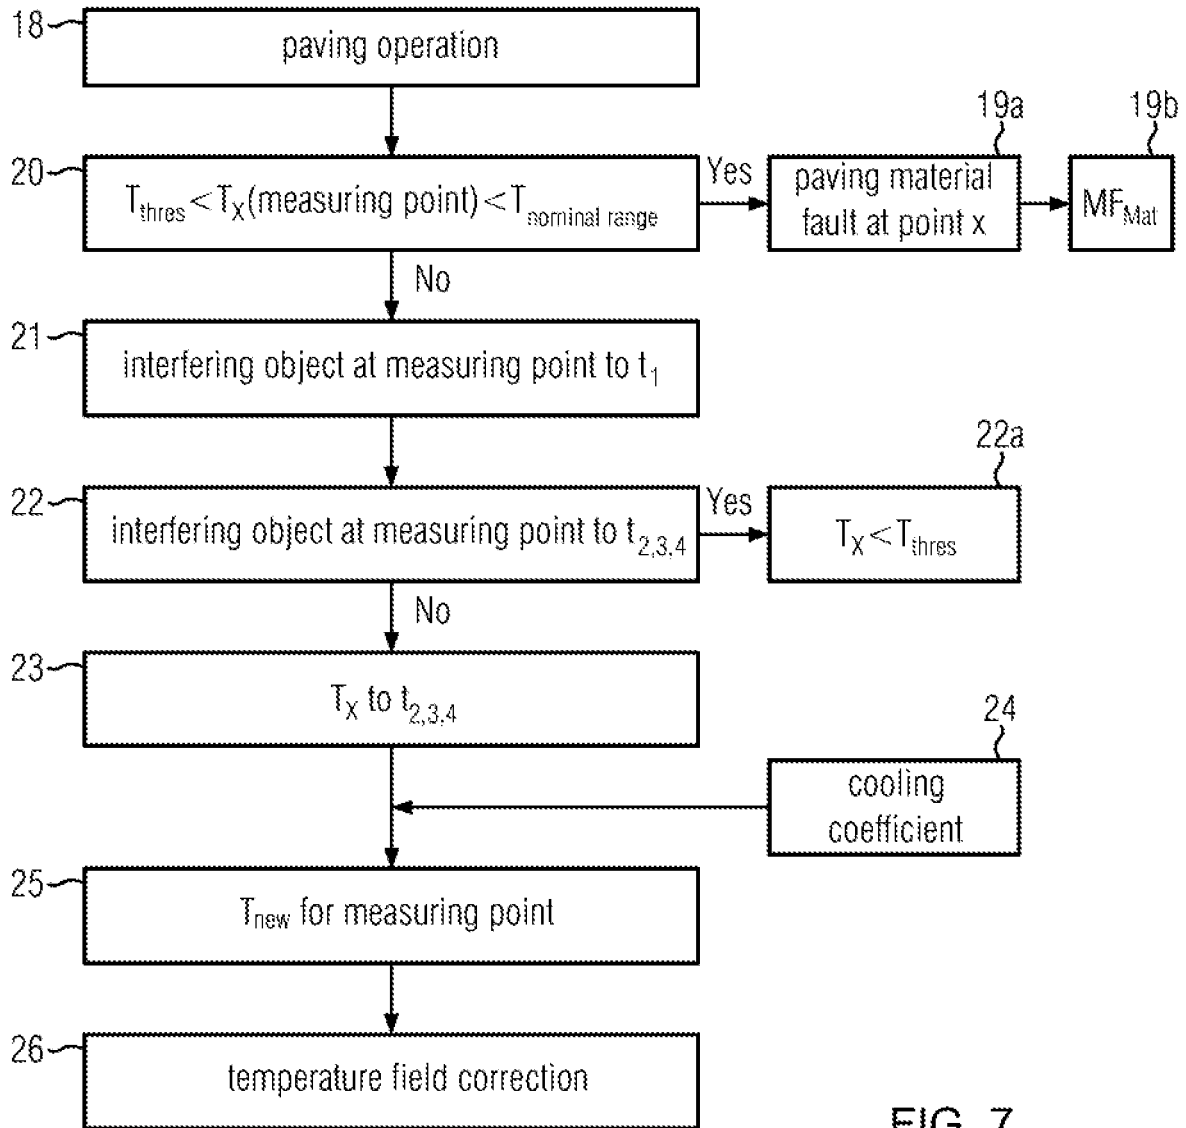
18

paving operation

20

$T_{thres} < T_X$(measuring point)$< T_{nominal\ range}$

Yes

19a

paving material fault at point x

19b

$MF_{Mat}$

No

21

interfering object at measuring point to $t_1$

22a

22

interfering object at measuring point to $t_{2,3,4}$

Yes

$T_X < T_{thres}$

No

23

$T_X$ to $t_{2,3,4}$

24

cooling coefficient

25

$T_{new}$ for measuring point

26

temperature field correction

FIG. 7